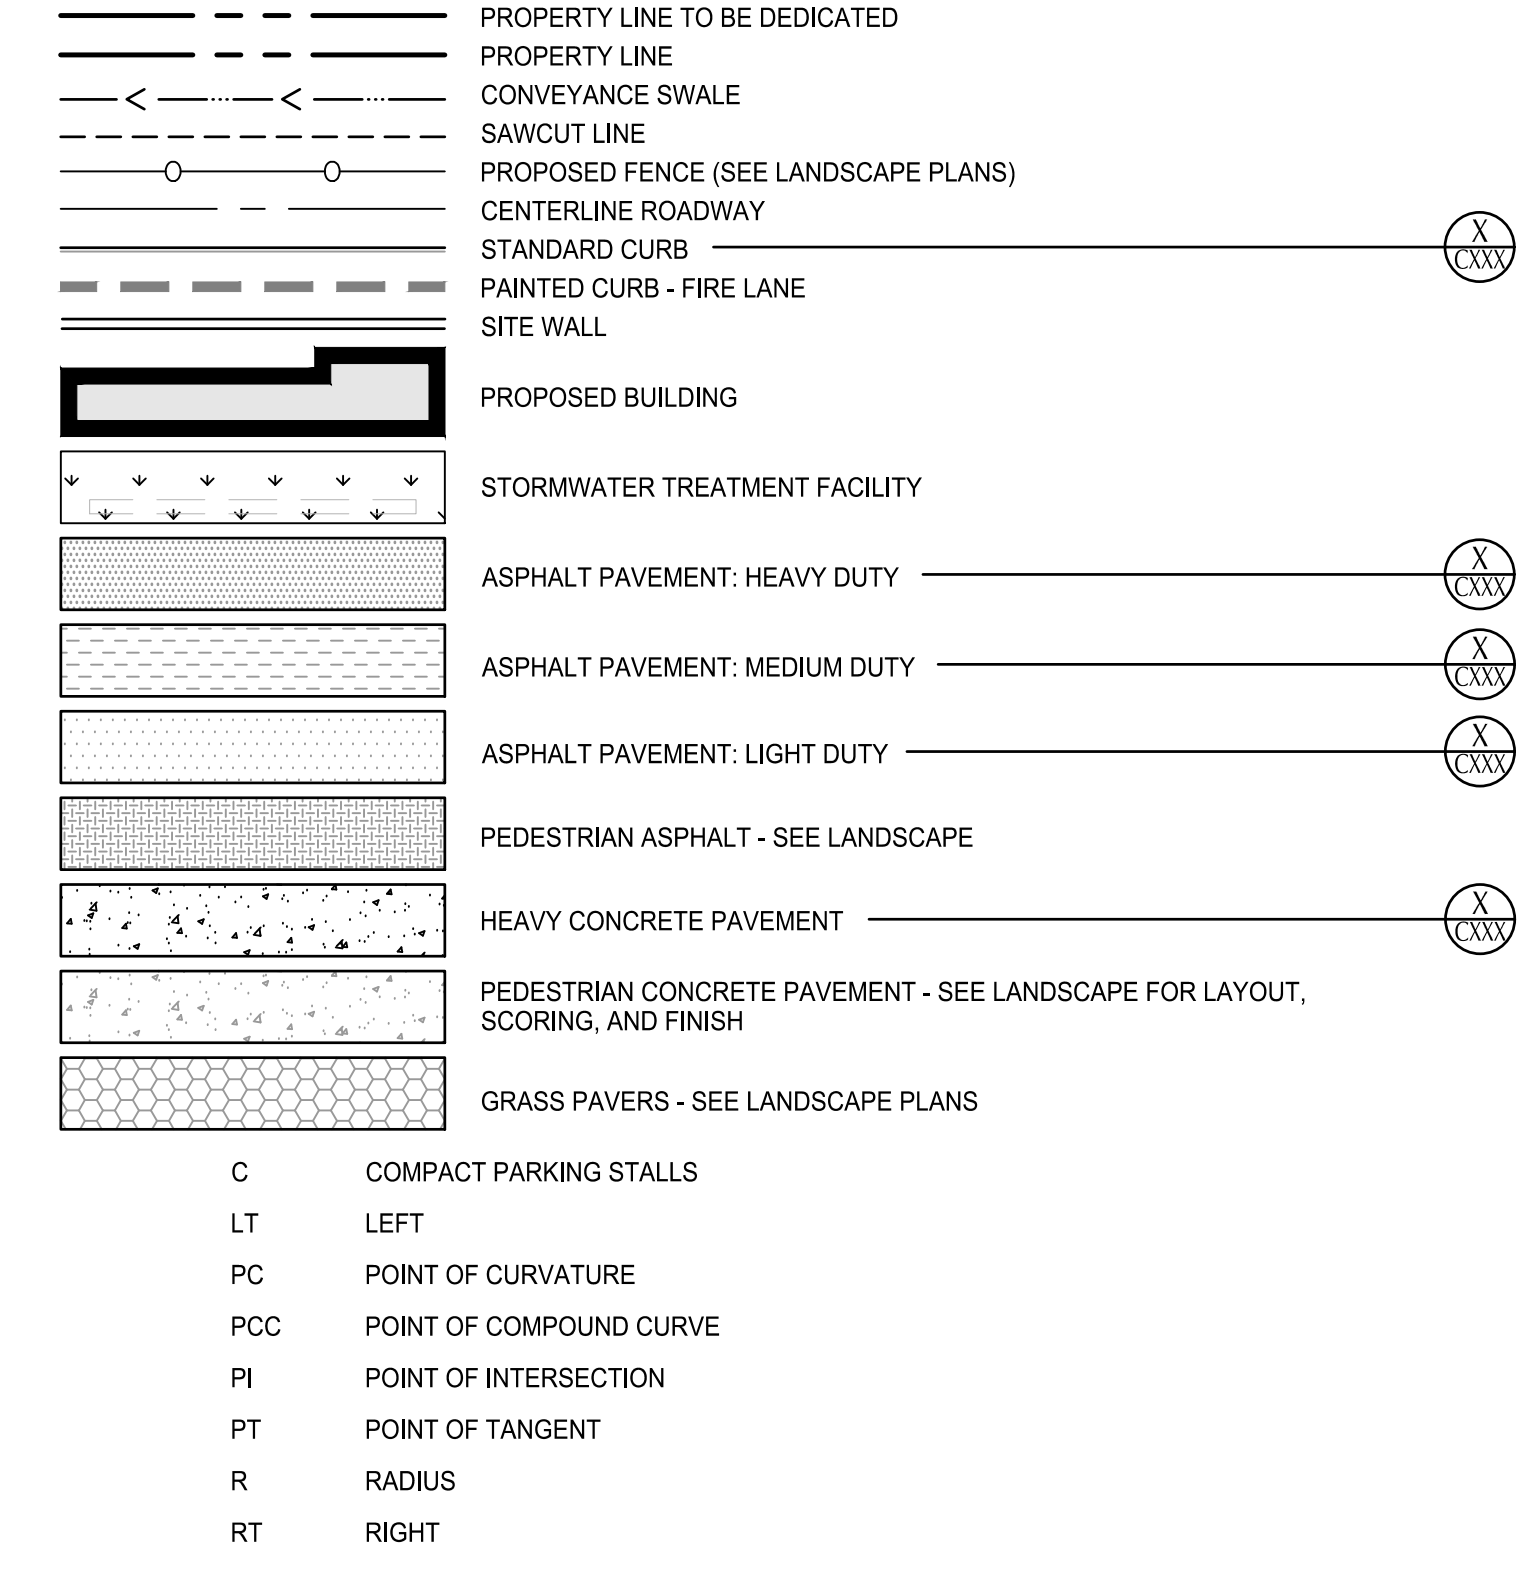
PROPERTY LINE TO BE DEDICATED
PROPERTY LINE
CONVEYANCE SWALE
SAWCUT LINE
PROPOSED FENCE (SEE LANDSCAPE PLANS)
CENTERLINE ROADWAY
STANDARD CURB X CXXX
PAINTED CURB - FIRE LANE
SITE WALL
PROPOSED BUILDING
STORMWATER TREATMENT FACILITY
ASPHALT PAVEMENT: HEAVY DUTY X CXXX
ASPHALT PAVEMENT: MEDIUM DUTY X CXXX
ASPHALT PAVEMENT: LIGHT DUTY X CXXX
PEDESTRIAN ASPHALT - SEE LANDSCAPE
HEAVY CONCRETE PAVEMENT X CXXX
PEDESTRIAN CONCRETE PAVEMENT - SEE LANDSCAPE FOR LAYOUT, SCORING, AND FINISH
GRASS PAVERS - SEE LANDSCAPE PLANS

| | |
|---|---|
| C | COMPACT PARKING STALLS |
| LT | LEFT |
| PC | POINT OF CURVATURE |
| PCC | POINT OF COMPOUND CURVE |
| PI | POINT OF INTERSECTION |
| PT | POINT OF TANGENT |
| R | RADIUS |
| RT | RIGHT |